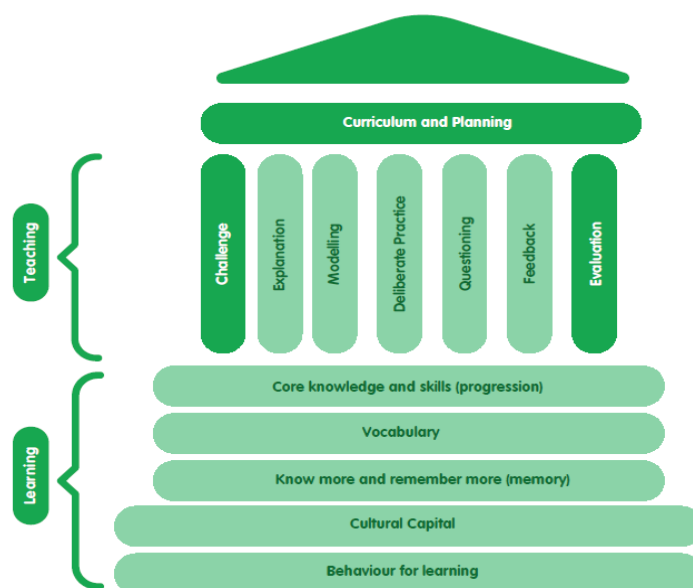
Curriculum and Planning

Teaching

Challenge

Explanation

Modelling

Deliberate Practice

Questioning

Feedback

Evaluation

Learning

Core knowledge and skills (progression)

Vocabulary

Know more and remember more (memory)

Cultural Capital

Behaviour for learning